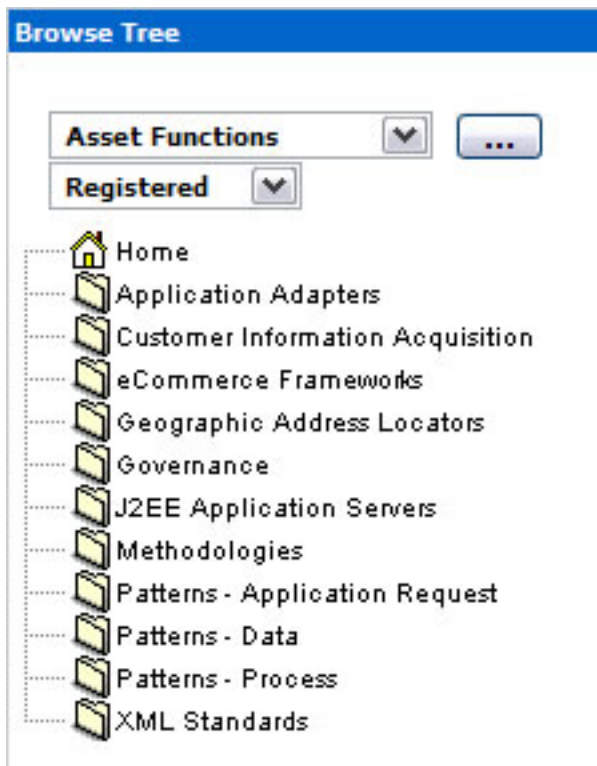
Browse Tree

Asset Functions ...
Registered

Home
Application Adapters
Customer Information Acquisition
eCommerce Frameworks
Geographic Address Locators
Governance
J2EE Application Servers
Methodologies
Patterns - Application Request
Patterns - Data
Patterns - Process
XML Standards